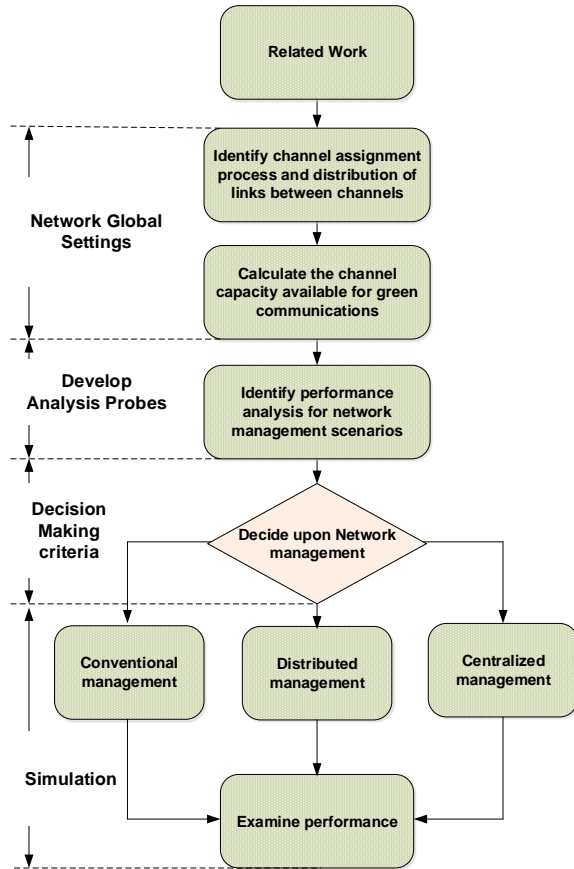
Related Work

Network Global Settings

Identify channel assignment process and distribution of links between channels

Calculate the channel capacity available for green communications

Develop Analysis Probes

Identify performance analysis for network management scenarios

Decision Making criteria

Decide upon Network management

Simulation

Conventional management

Distributed management

Centralized management

Examine performance